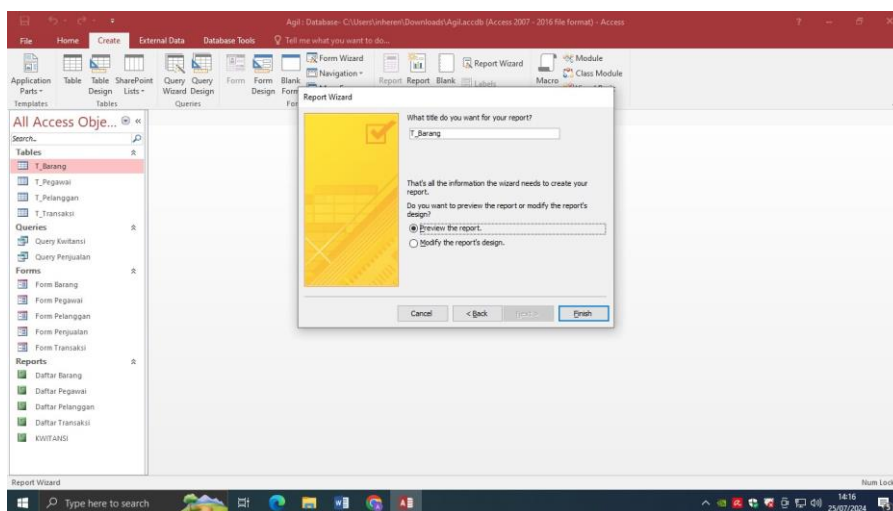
Agil : Database- C:\Users\inheren\Downloads\Agil.accdb (Access 2007 - 2016 file format) - Access

File Home Create External Data Database Tools Tell me what you want to do...

Application Parts Templates
Table Table Design SharePoint Lists Tables
Query Wizard Query Design Queries
Form Form Design Blank Form
Form Wizard Navigation
Report Report Design Blank Report
Report Wizard Labels
Macro
Module Class Module

All Access Obje...
Search...
Tables
T_Barang
T_Pegawai
T_Pelanggan
T_Transaksi
Queries
Query Kwitansi
Query Penjualan
Forms
Form Barang
Form Pegawai
Form Pelanggan
Form Penjualan
Form Transaksi
Reports
Daftar Barang
Daftar Pegawai
Daftar Pelanggan
Daftar Transaksi
KWITANSI

Report Wizard

What title do you want for your report?

T_Barang

That's all the information the wizard needs to create your report.

Do you want to preview the report or modify the report's design?

Preview the report.
Modify the report's design.

Cancel < Back Next > Finish

Report Wizard
Num Lock

Type here to search
14:16
25/07/2024